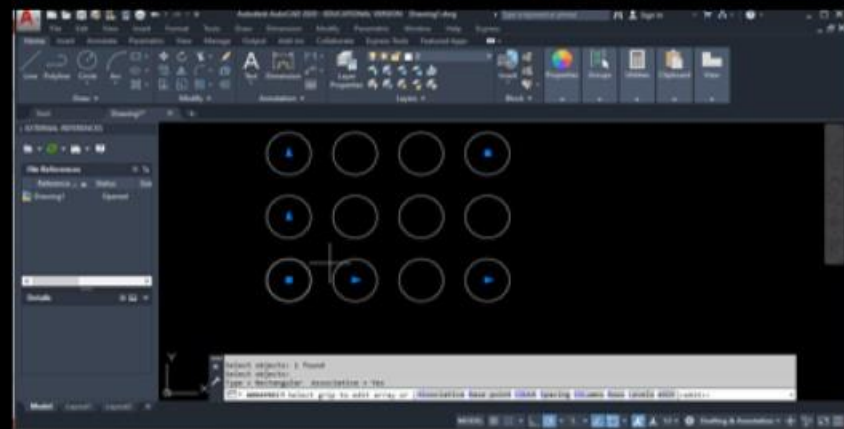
Autodesk AutoCAD 2020 - EDUCATIONAL VERSION Drawing1.dwg

Home Insert Annotate Parametric View Manage Output Add-ins Collaborate Express Tools Featured Apps

Line Polyline Circle Arc

Draw

Modify

Text Dimension

Annotation

Layer Properties

Layers

Insert

Block

Properties Groups Utilities Clipboard View

Start Drawing1

EXTERNAL REFERENCES

File References

Reference Status Size

Drawing1 Opened

Details

Select objects: 1 found
Select objects:
Type = Rectangular Associative = Yes

ARRAYRECT Select grip to edit array or [ASsociative Base point COUnt Spacing COLumns Rows Levels eXit]<eXit>:

Model Layout1 Layout2

MODEL

Drafting & Annotation